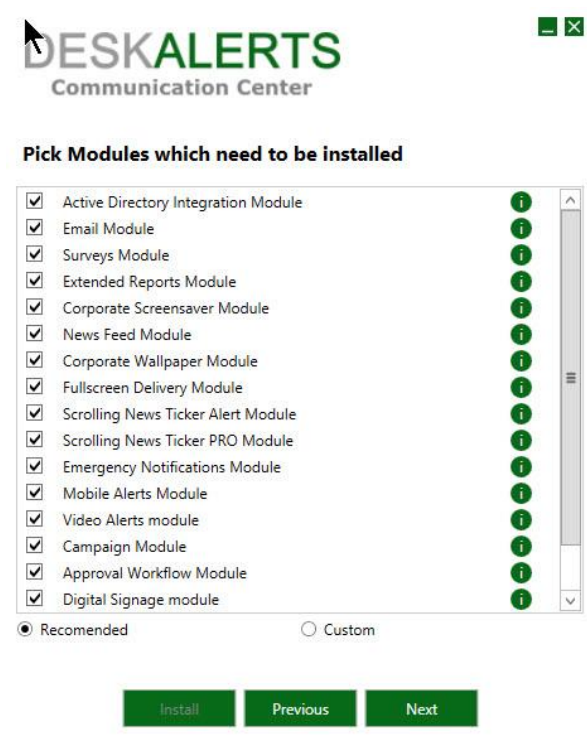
DESKALERTS
Communication Center

Pick Modules which need to be installed

Active Directory Integration Module
Email Module
Surveys Module
Extended Reports Module
Corporate Screensaver Module
News Feed Module
Corporate Wallpaper Module
Fullscreen Delivery Module
Scrolling News Ticker Alert Module
Scrolling News Ticker PRO Module
Emergency Notifications Module
Mobile Alerts Module
Video Alerts module
Campaign Module
Approval Workflow Module
Digital Signage module

Recomended
Custom

Install
Previous
Next